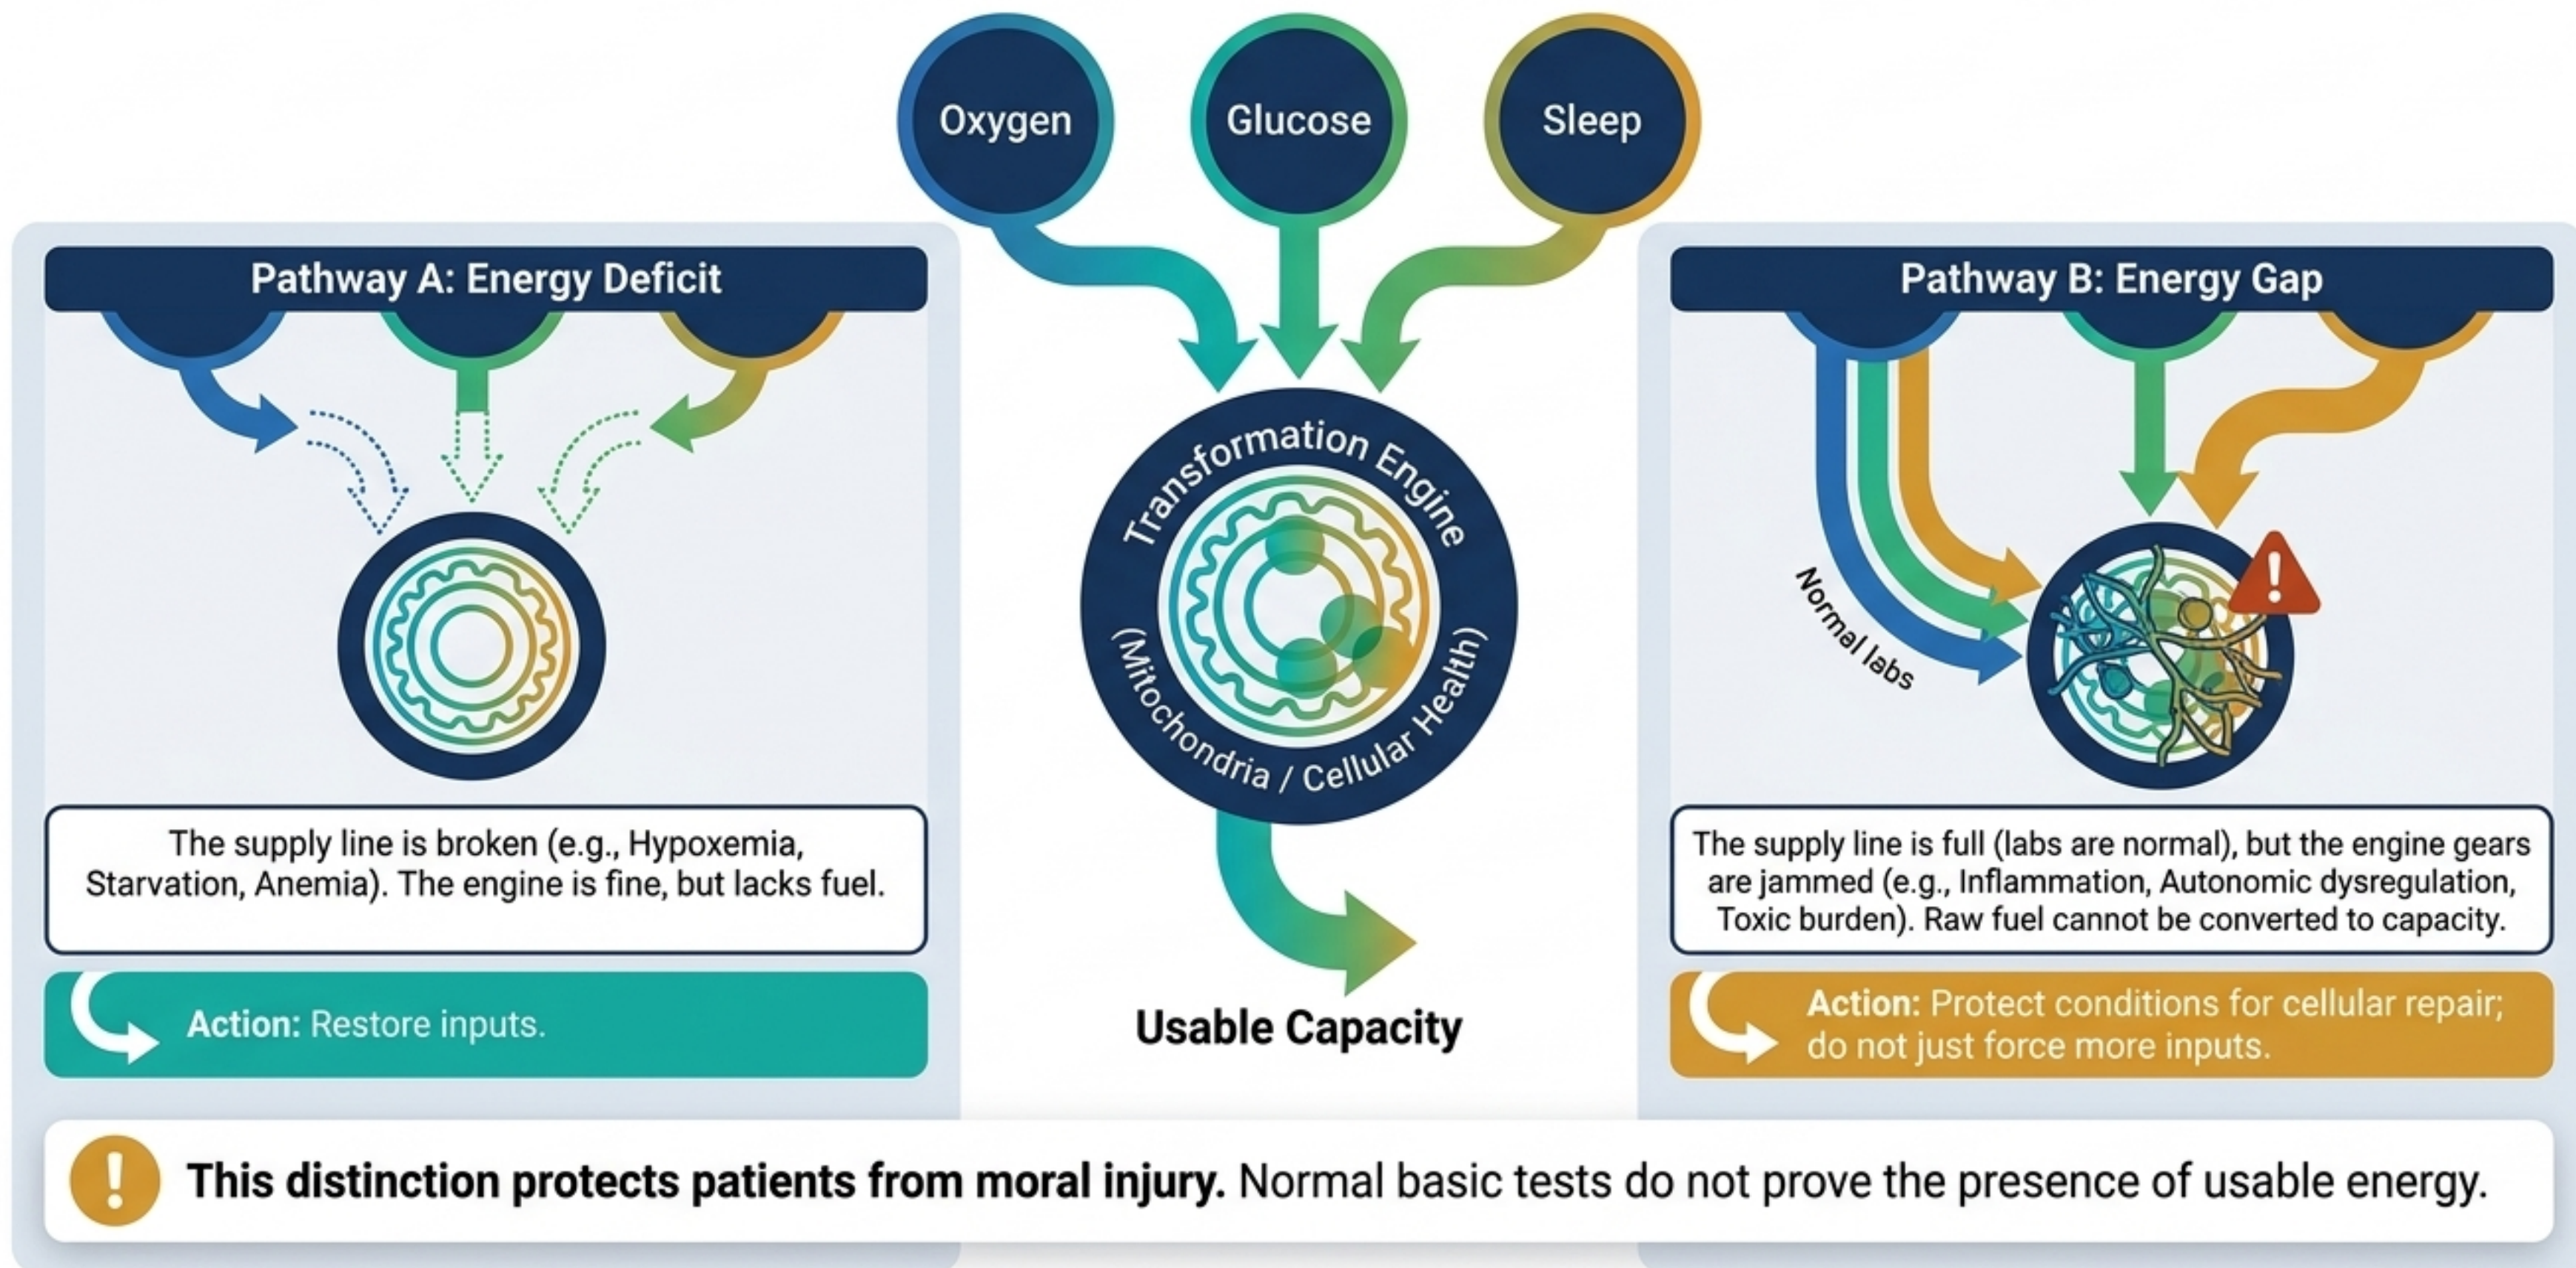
Oxygen

Glucose

Sleep

Pathway A: Energy Deficit

The supply line is broken (e.g., Hypoxemia, Starvation, Anemia). The engine is fine, but lacks fuel.

Action: Restore inputs.

Transformation Engine

(Mitochondria / Cellular Health)

Usable Capacity

Pathway B: Energy Gap

Normal labs

The supply line is full (labs are normal), but the engine gears are jammed (e.g., Inflammation, Autonomic dysregulation, Toxic burden). Raw fuel cannot be converted to capacity.

Action: Protect conditions for cellular repair; do not just force more inputs.

This distinction protects patients from moral injury. Normal basic tests do not prove the presence of usable energy.